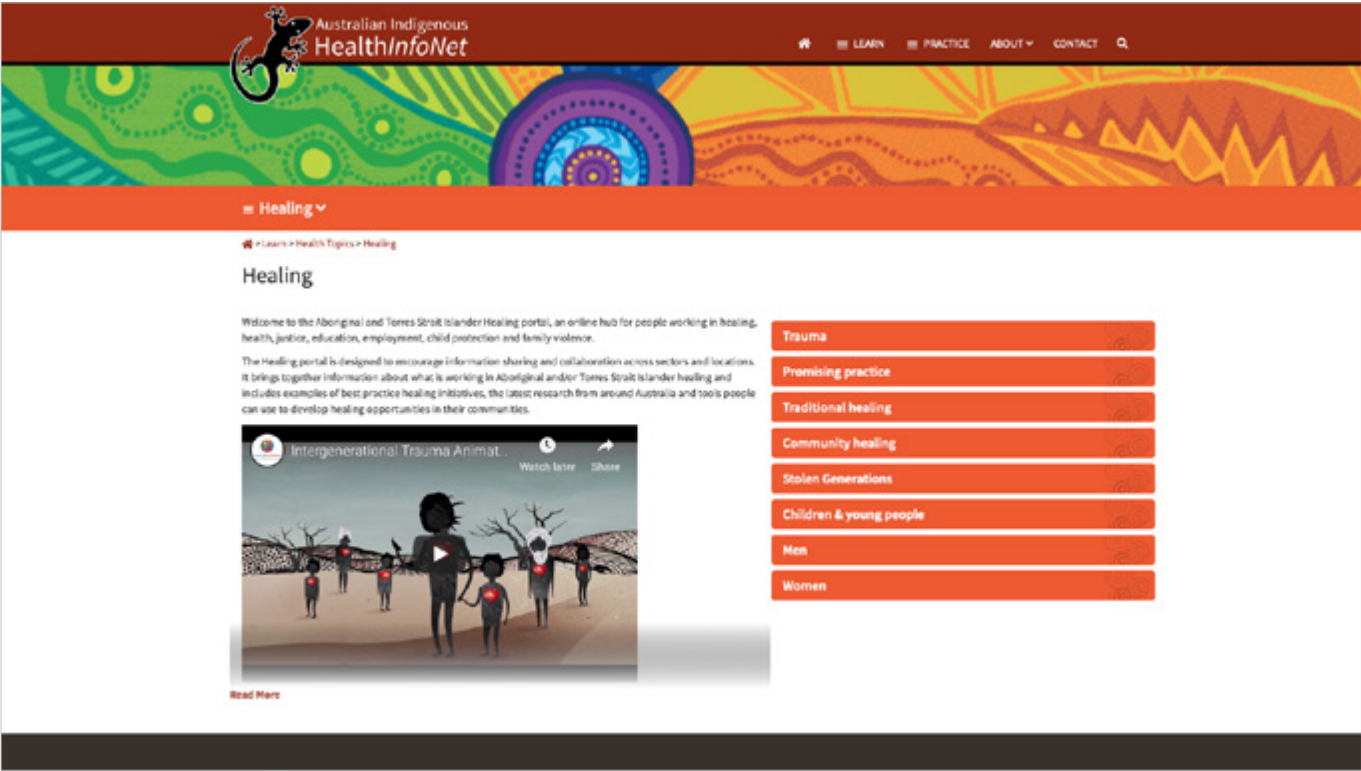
Australian Indigenous HealthInfoNet

LEARN PRACTICE ABOUT CONTACT

Healing

> Learn > Health Topics > Healing

Healing

Welcome to the Aboriginal and Torres Strait Islander Healing portal, an online hub for people working in healing, health, justice, education, employment, child protection and family violence.

The Healing portal is designed to encourage information sharing and collaboration across sectors and locations. It brings together information about what is working in Aboriginal and/or Torres Strait Islander healing and includes examples of best practice healing initiatives, the latest research from around Australia and tools people can use to develop healing opportunities in their communities.

Intergenerational Trauma Animat...

Watch later

Share

Read More

Trauma

Promising practice

Traditional healing

Community healing

Stolen Generations

Children & young people

Men

Women